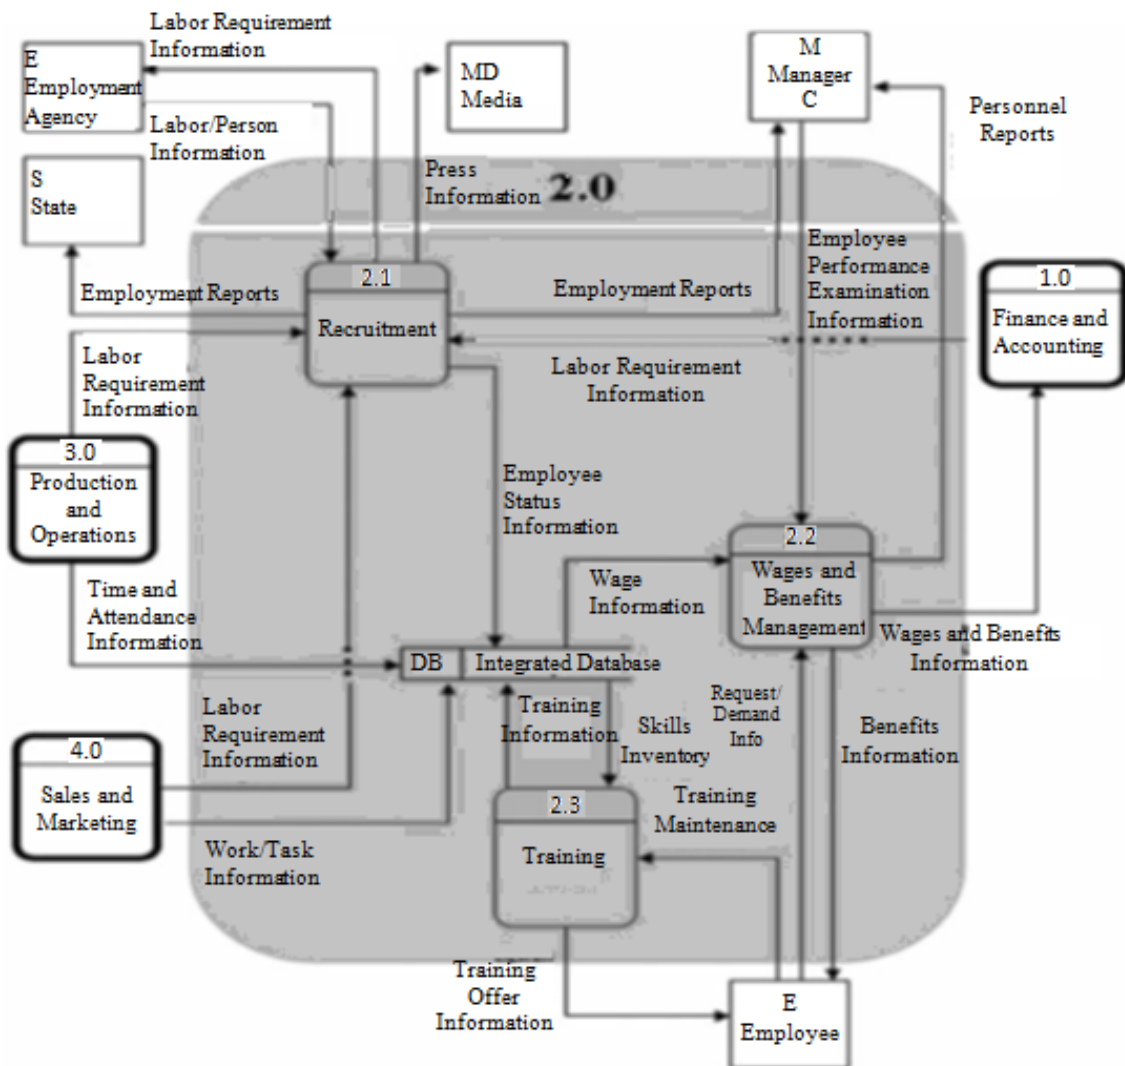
Labor Requirement Information

E
Employment Agency

Labor/Person Information

MD
Media

M
Manager
C

Personnel Reports

S
State

Press Information

2.0

Employee Performance Examination Information

2.1
Recruitment

Employment Reports

Employment Reports

1.0
Finance and Accounting

Labor Requirement Information

Labor Requirement Information

3.0
Production and Operations

Employee Status Information

2.2
Wages and Benefits Management

Wage Information

Time and Attendance Information

Wages and Benefits Information

DB
Integrated Database

Request/ Demand Info

Labor Requirement Information

Training Information

Skills Inventory

Benefits Information

4.0
Sales and Marketing

2.3
Training

Training Maintenance

Work/Task Information

Training Offer Information

E
Employee